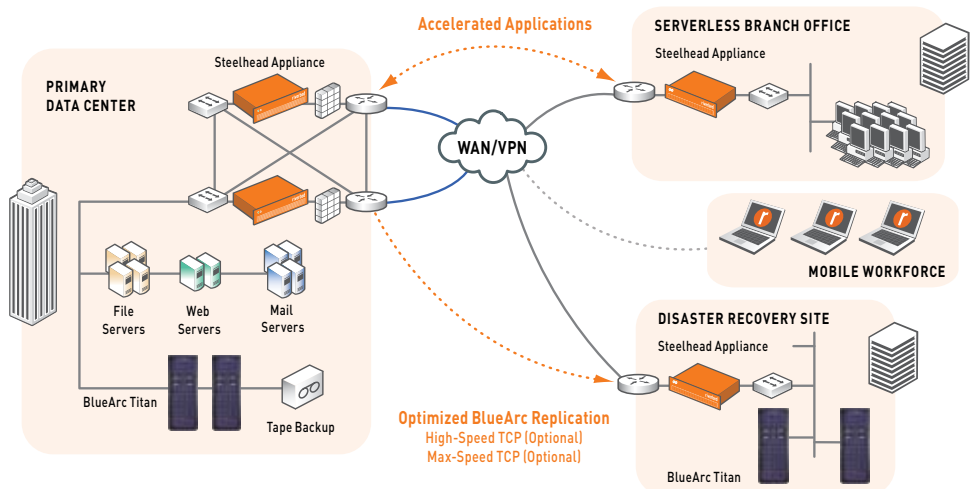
Accelerated Applications

SERVERLESS BRANCH OFFICE

Steelhead Appliance

PRIMARY DATA CENTER

Steelhead Appliance

WAN/VPN

MOBILE WORKFORCE

File Servers

Web Servers

Mail Servers

DISASTER RECOVERY SITE

Steelhead Appliance

BlueArc Titan

Tape Backup

Optimized BlueArc Replication
High-Speed TCP (Optional)
Max-Speed TCP (Optional)

BlueArc Titan